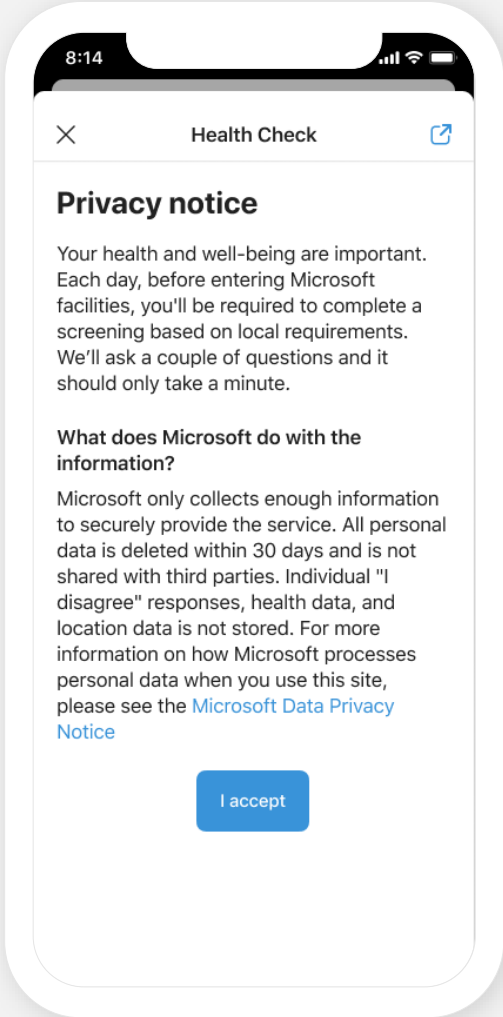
8:14

Health Check

Privacy notice

Your health and well-being are important. Each day, before entering Microsoft facilities, you'll be required to complete a screening based on local requirements. We'll ask a couple of questions and it should only take a minute.

What does Microsoft do with the information?

Microsoft only collects enough information to securely provide the service. All personal data is deleted within 30 days and is not shared with third parties. Individual "I disagree" responses, health data, and location data is not stored. For more information on how Microsoft processes personal data when you use this site, please see the Microsoft Data Privacy Notice

I accept